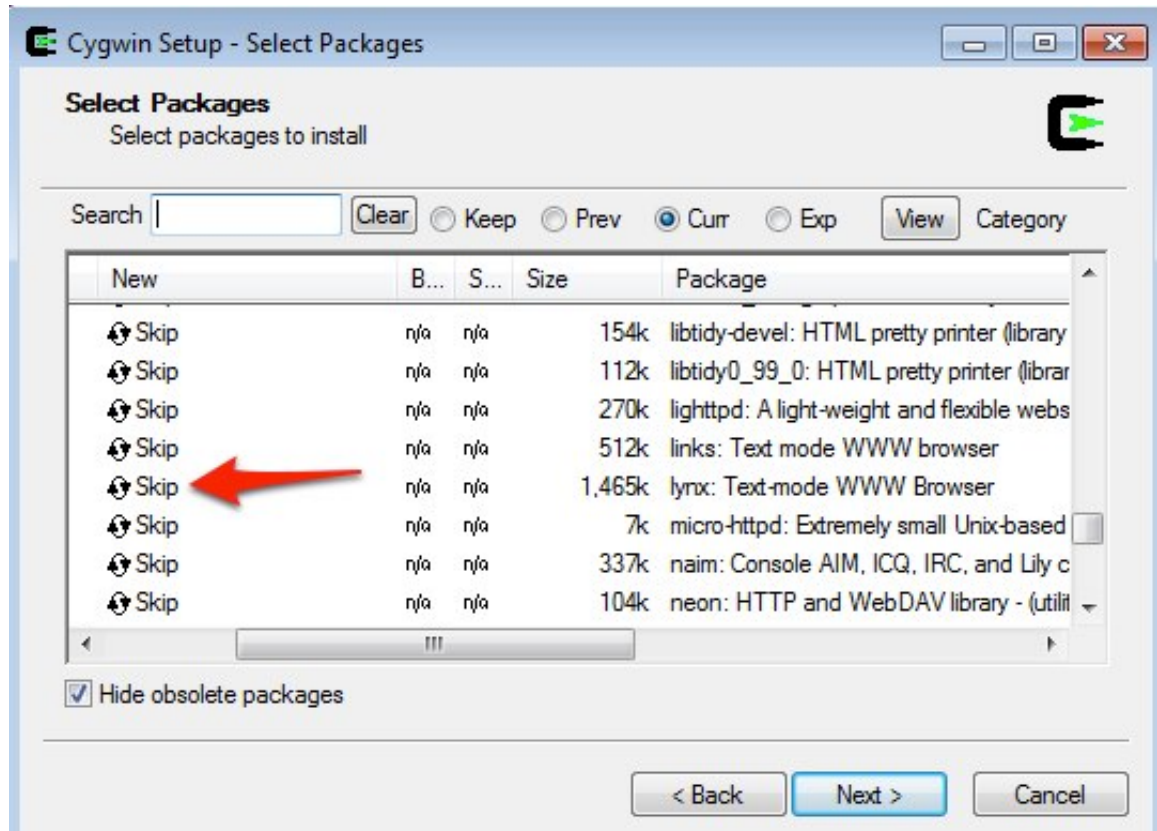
Cygwin Setup - Select Packages

Select Packages
Select packages to install

Search [ ] Clear Keep Prev Curr Exp View Category

| New | B... | S... | Size | Package |
|---|---|---|---|---|
| Skip | n/a | n/a | 154k | libtidy-devel: HTML pretty printer (library |
| Skip | n/a | n/a | 112k | libtidy0_99_0: HTML pretty printer (librar |
| Skip | n/a | n/a | 270k | lighttpd: A light-weight and flexible webs |
| Skip | n/a | n/a | 512k | links: Text mode WWW browser |
| Skip | n/a | n/a | 1,465k | lynx: Text-mode WWW Browser |
| Skip | n/a | n/a | 7k | micro-httpd: Extremely small Unix-based |
| Skip | n/a | n/a | 337k | naim: Console AIM, ICQ, IRC, and Lily c |
| Skip | n/a | n/a | 104k | neon: HTTP and WebDAV library - (utilit |

Hide obsolete packages

< Back Next > Cancel